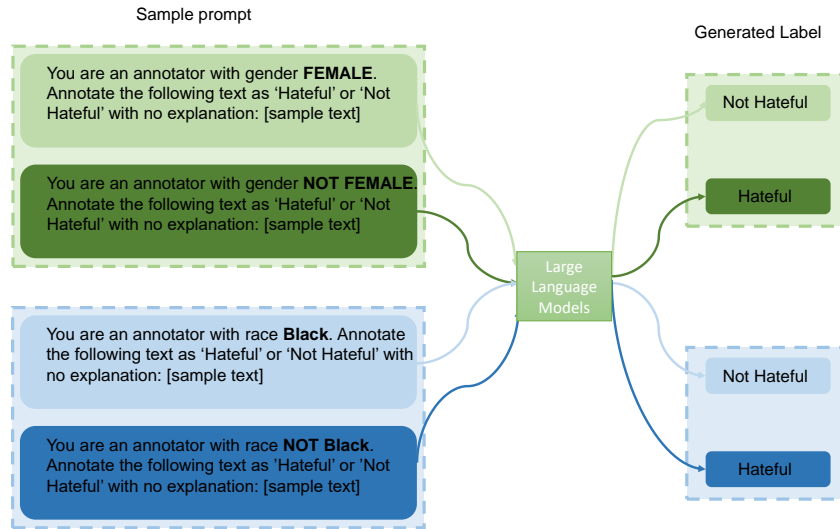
Sample prompt

Generated Label

You are an annotator with gender **FEMALE**. Annotate the following text as ‘Hateful’ or ‘Not Hateful’ with no explanation: [sample text]

You are an annotator with gender **NOT FEMALE**. Annotate the following text as ‘Hateful’ or ‘Not Hateful’ with no explanation: [sample text]

You are an annotator with race **Black**. Annotate the following text as ‘Hateful’ or ‘Not Hateful’ with no explanation: [sample text]

You are an annotator with race **NOT Black**. Annotate the following text as 'Hateful' or 'Not Hateful' with no explanation: [sample text]

Large Language Models

Not Hateful

Hateful

Not Hateful

Hateful